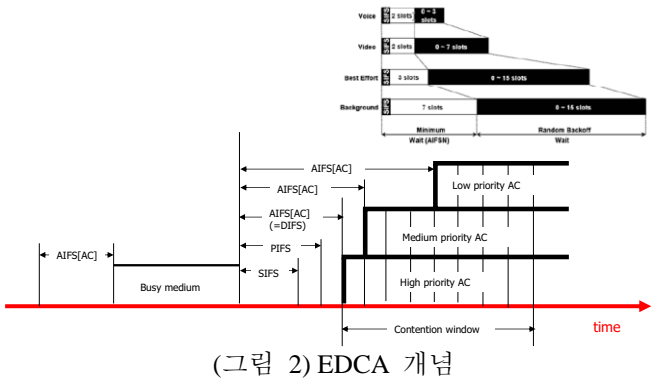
Voice SIFS 2 slots 0 ~ 3 slots

Video SIFS 2 slots 0 ~ 7 slots

Best Effort SIFS 3 slots 0 ~ 15 slots

Background SIFS 7 slots 0 ~ 15 slots

Minimum Wait (AIFSN)

Random Backoff Wait

AIFS[AC]

AIFS[AC]

AIFS[AC] (=DIFS)

PIFS

SIFS

AIFS[AC]

Busy medium

Low priority AC

Medium priority AC

High priority AC

Contention window

time

(그림 2) EDCA 개념